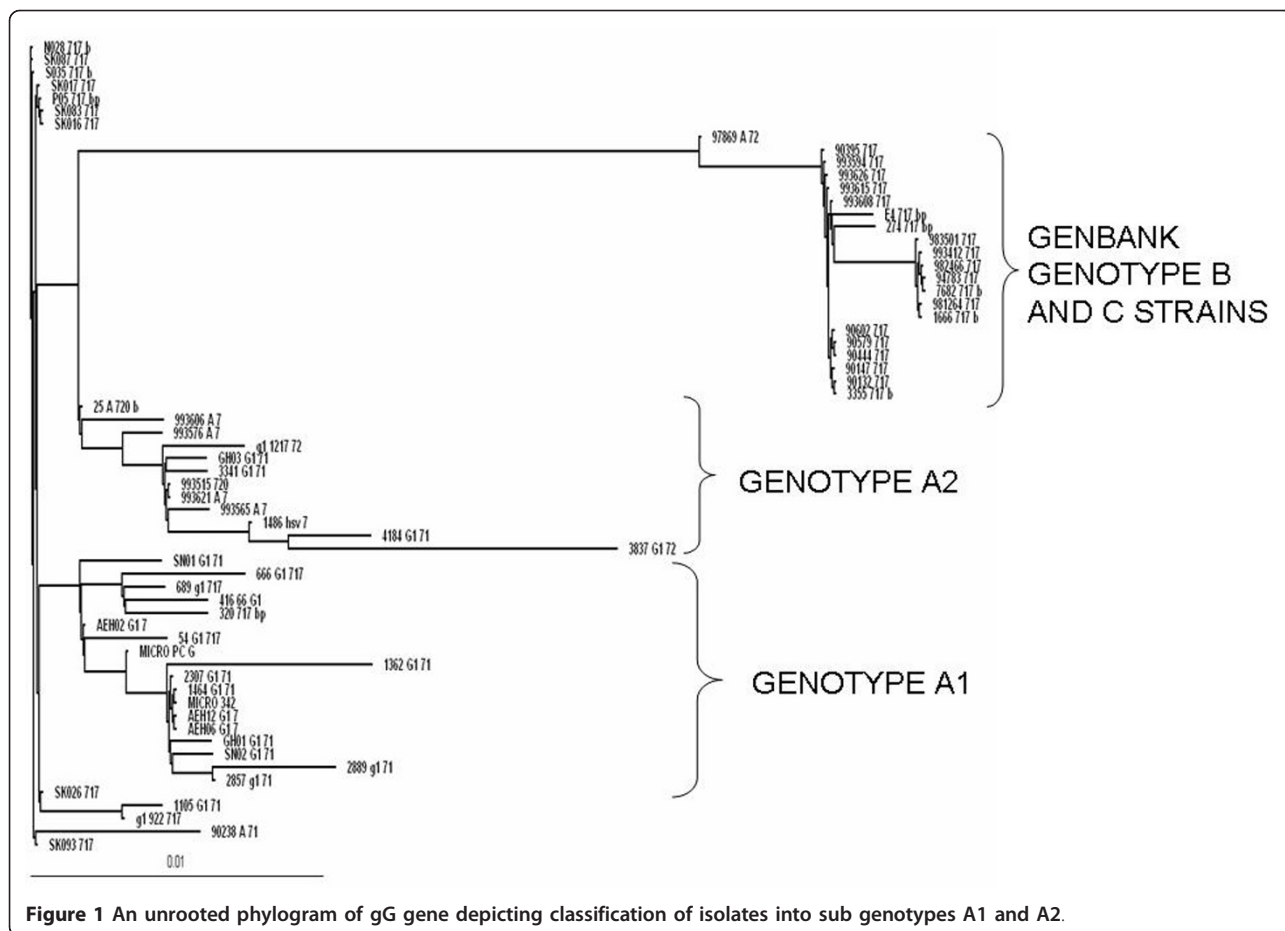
N028 717 b
SK087 717
S035 717 b
SK017 717
P95 717 bp
SK083 717
SK016 717

97869 A 72

90395 717
993594 717
993626 717
993615 717
993608 717
E4 717 bp
274 717 bp
983501 717
993412 717
982466 717
94783 717
7682 717 b
981264 717
1666 717 b
90602 717
90579 717
90444 717
90147 717
90132 717
3355 717 b

GENBANK GENOTYPE B AND C STRAINS

25 A 720 b
993606 A 7
993576 A 7
g1 1217 72
GH03 G1 71
3341 G1 71
993515 720
993621 A 7
993565 A 7
1486 hsv 7
4184 G1 71
3837 G1 72

GENOTYPE A2

SN01 G1 71
666 G1 717
689 g1 717
416 66 G1
320 717 bp
AEH02 G1 7
54 G1 717
MICRO PC G
1362 G1 71
2307 G1 71
1464 G1 71
MICRO 342
AEH12 G1 7
AEH06 G1 7
GH01 G1 71
SN02 G1 71
2889 g1 71
2857 g1 71

GENOTYPE A1

SK026 717
1105 G1 71
g1 922 717
90238 A 71
SK093 717
0.01

**Figure 1** An unrooted phylogram of gG gene depicting classification of isolates into sub genotypes A1 and A2.